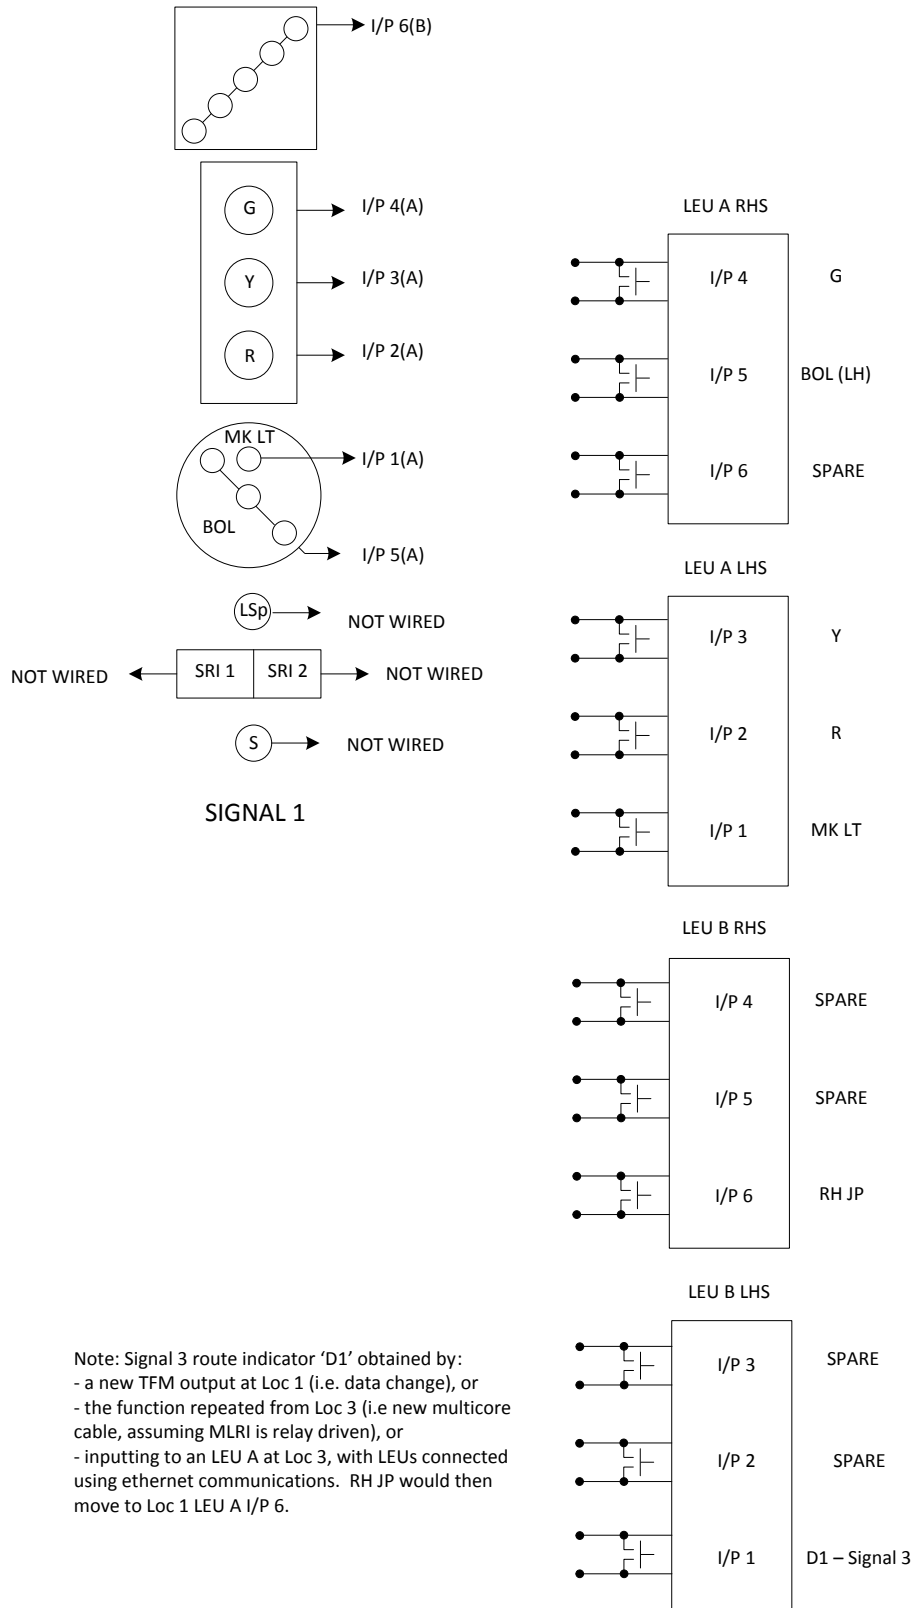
I/P 6(B)

G
I/P 4(A)
Y
I/P 3(A)
R
I/P 2(A)

MK LT
I/P 1(A)
BOL
I/P 5(A)

LSp
NOT WIRED

NOT WIRED
SRI 1
SRI 2
NOT WIRED

S
NOT WIRED

SIGNAL 1

LEU A RHS

| | |
|---|---|
| I/P 4 | G |
| I/P 5 | BOL (LH) |
| I/P 6 | SPARE |

LEU A LHS

| | |
|---|---|
| I/P 3 | Y |
| I/P 2 | R |
| I/P 1 | MK LT |

LEU B RHS

| | |
|---|---|
| I/P 4 | SPARE |
| I/P 5 | SPARE |
| I/P 6 | RH JP |

LEU B LHS

| | |
|---|---|
| I/P 3 | SPARE |
| I/P 2 | SPARE |
| I/P 1 | D1 – Signal 3 |

Note: Signal 3 route indicator 'D1' obtained by:
- a new TFM output at Loc 1 (i.e. data change), or
- the function repeated from Loc 3 (i.e new multicore cable, assuming MLRI is relay driven), or
- inputting to an LEU A at Loc 3, with LEUs connected using ethernet communications. RH JP would then move to Loc 1 LEU A I/P 6.